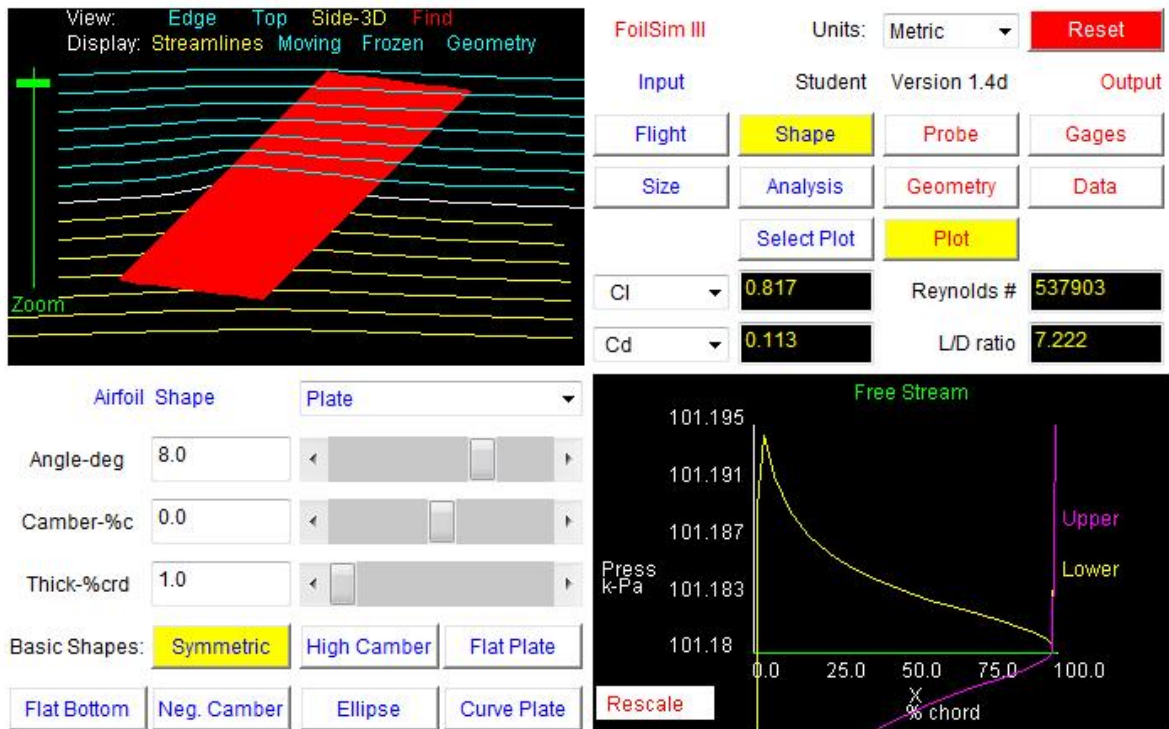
View: Edge Top Side-3D Find
Display: Streamlines Moving Frozen Geometry

Zoom

FoilSim III Units: Metric Reset

Input Student Version 1.4d Output

Flight Shape Probe Gages

Size Analysis Geometry Data

Select Plot Plot

Cl 0.817 Reynolds # 537903

Cd 0.113 L/D ratio 7.222

Airfoil Shape Plate

Angle-deg 8.0

Camber-%c 0.0

Thick-%crd 1.0

Basic Shapes: Symmetric High Camber Flat Plate

Flat Bottom Neg. Camber Ellipse Curve Plate

Free Stream

101.195
101.191
101.187
Press k-Pa 101.183
101.18

Upper
Lower

0.0 25.0 50.0 75.0 100.0
X
% chord

Rescale